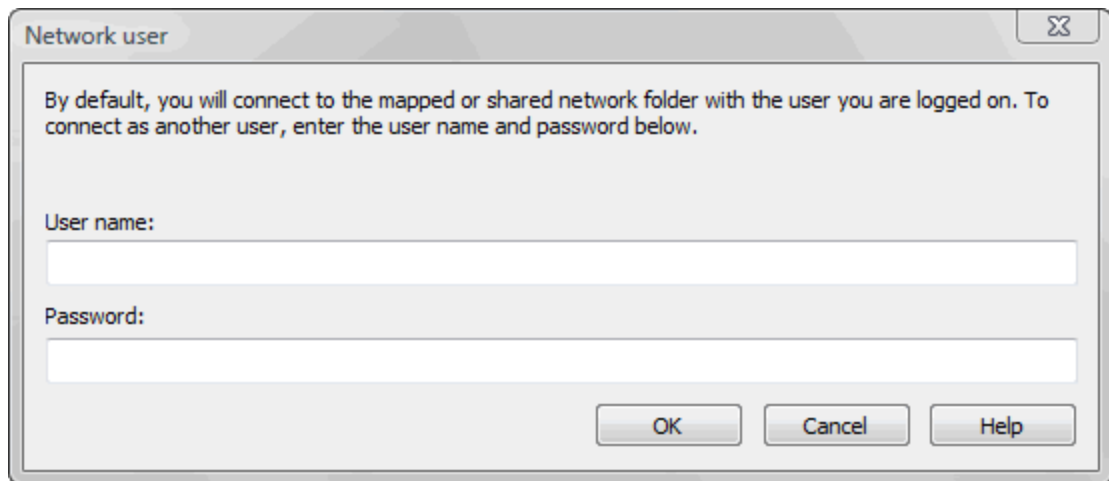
Network user

By default, you will connect to the mapped or shared network folder with the user you are logged on. To connect as another user, enter the user name and password below.

User name:

Password:

OK Cancel Help